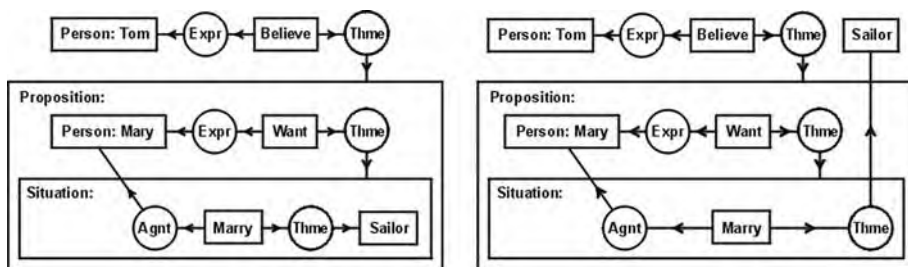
Person: Tom
Expr
Believe
Thme

Proposition:
Person: Mary
Expr
Want
Thme

Situation:
Agnt
Marry
Thme
Sailor

Person: Tom
Expr
Believe
Thme
Sailor

Proposition:
Person: Mary
Expr
Want
Thme

Situation:
Agnt
Marry
Thme